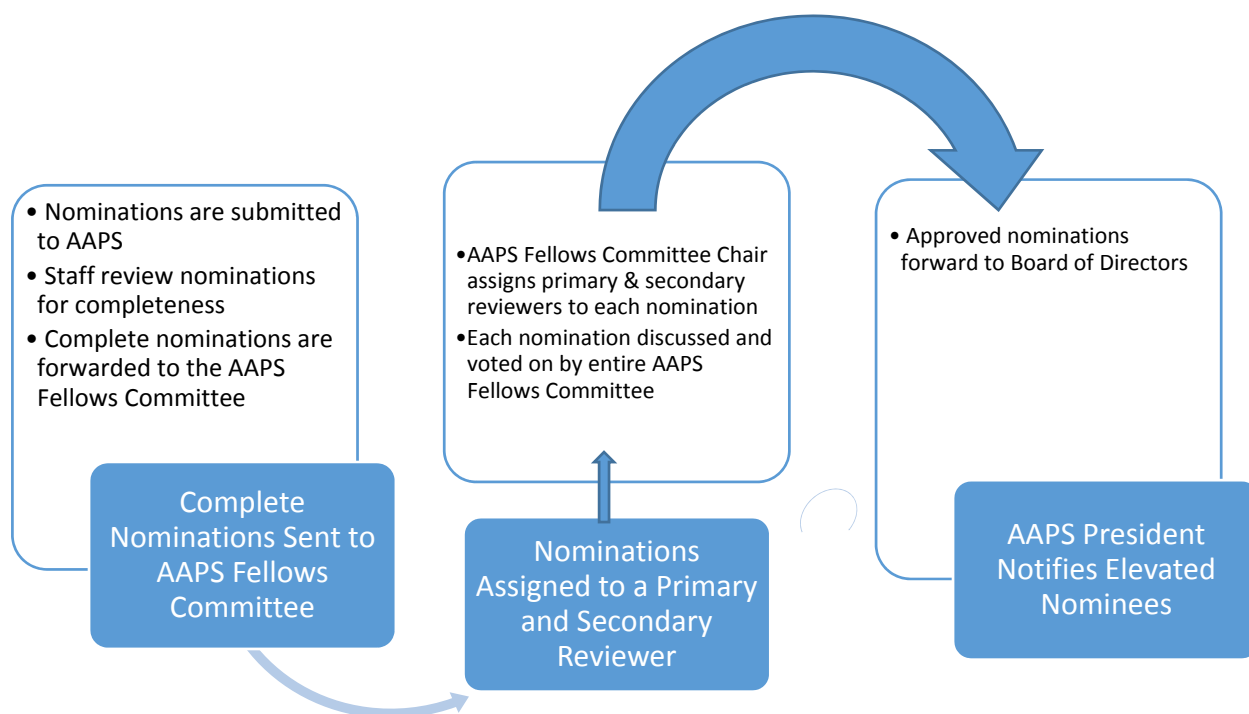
• Nominations are submitted to AAPS
• Staff review nominations for completeness
• Complete nominations are forwarded to the AAPS Fellows Committee

Complete Nominations Sent to AAPS Fellows Committee

•AAPS Fellows Committee Chair assigns primary & secondary reviewers to each nomination
•Each nomination discussed and voted on by entire AAPS Fellows Committee

Nominations Assigned to a Primary and Secondary Reviewer

• Approved nominations forward to Board of Directors

AAPS President Notifies Elevated Nominees